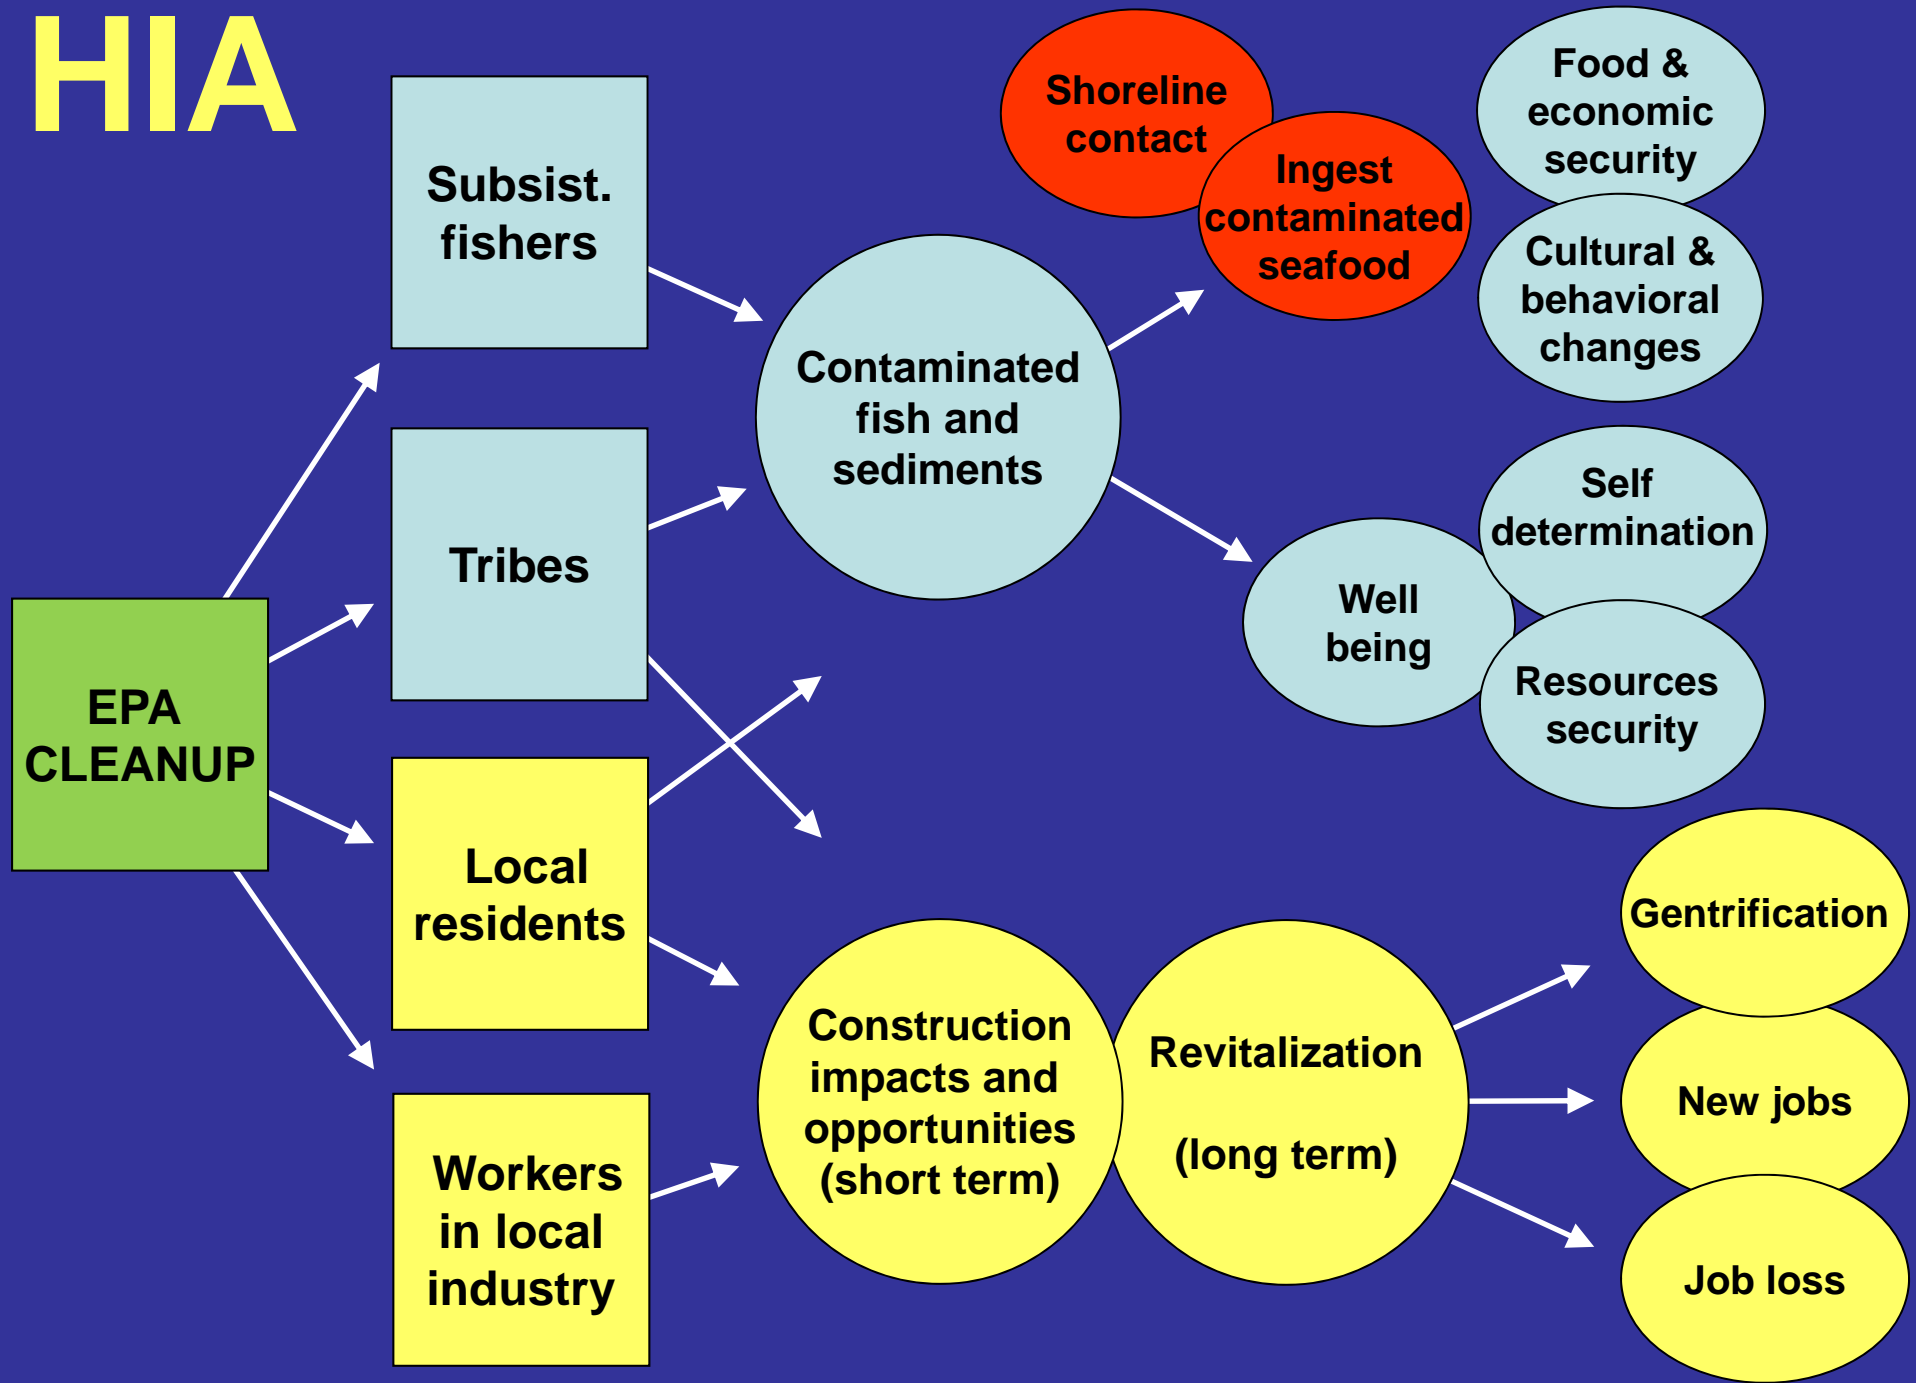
HIA

EPA CLEANUP

Subsist. fishers

Tribes

Local residents

Workers in local industry

Contaminated fish and sediments

Shoreline contact

Ingest contaminated seafood

Food & economic security

Cultural & behavioral changes

Well being

Self determination

Resources security

Construction impacts and opportunities (short term)

Revitalization

(long term)

Gentrification

New jobs

Job loss